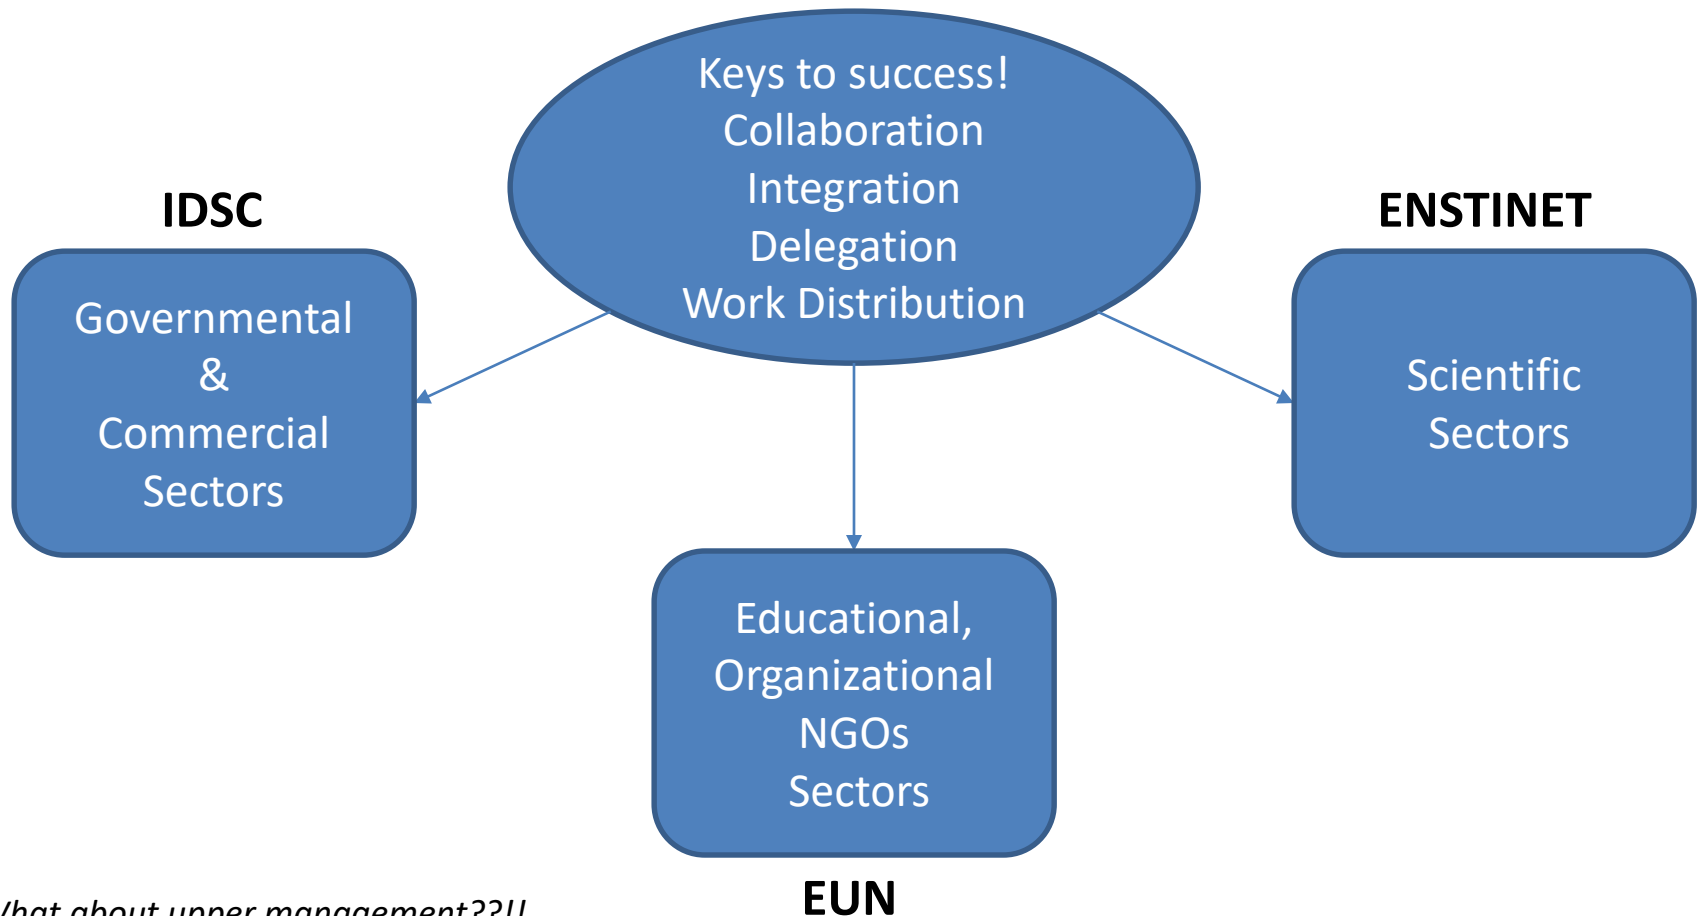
Keys to success!
Collaboration
Integration
Delegation
Work Distribution

IDSC

Governmental
&
Commercial
Sectors

ENSTINET

Scientific
Sectors

Educational,
Organizational
NGOs
Sectors

EUN

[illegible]hat about upper management??!!